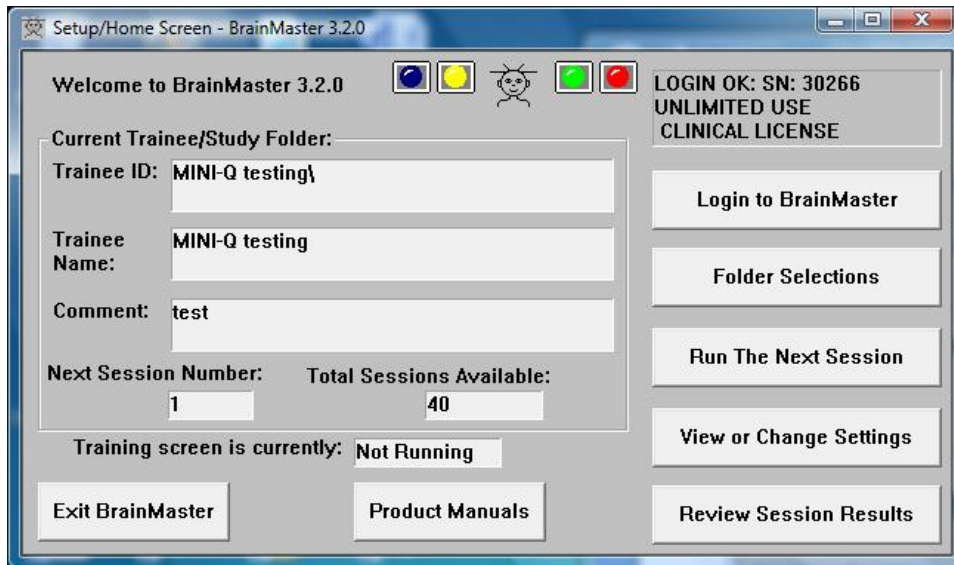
Setup/Home Screen - BrainMaster 3.2.0

Welcome to BrainMaster 3.2.0

LOGIN OK: SN: 30266
UNLIMITED USE
CLINICAL LICENSE

Current Trainee/Study Folder:

Trainee ID: MINI-Q testing\

Trainee Name: MINI-Q testing

Comment: test

Next Session Number: 1

Total Sessions Available: 40

Training screen is currently: Not Running

Login to BrainMaster

Folder Selections

Run The Next Session

View or Change Settings

Review Session Results

Exit BrainMaster

Product Manuals